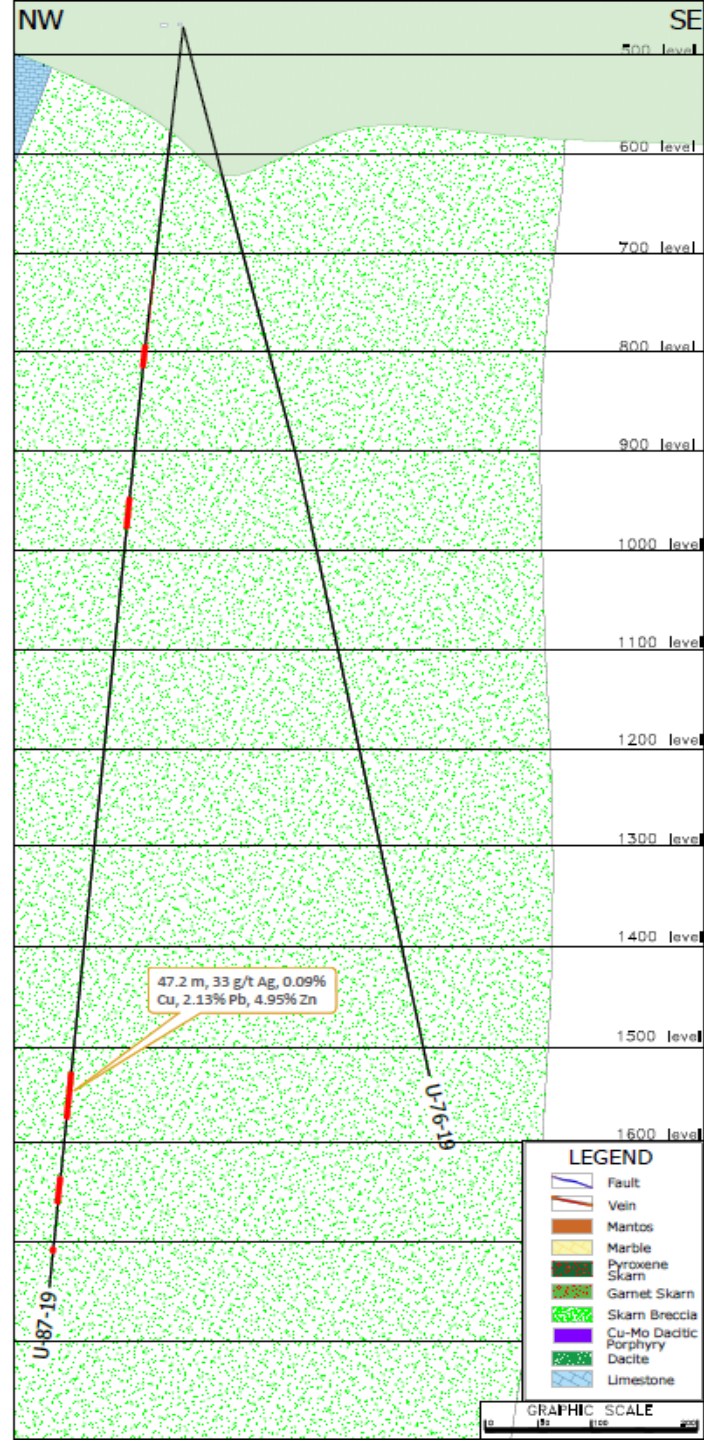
NW

SE

500 level

600 level

700 level

800 level

900 level

1000 level

1100 level

1200 level

1300 level

1400 level

47.2 m, 33 g/t Ag, 0.09% Cu, 2.13% Pb, 4.95% Zn

1500 level

U-76-19

1600 level

U-87-19

LEGEND

Fault

Vein

Mantos

Marble

Pyroxene Skarn

Garnet Skarn

Skarn Breccia

Cu-Mo Dacitic Porphyry

Dacite

Limestone

GRAPHIC SCALE

0 50 100 200